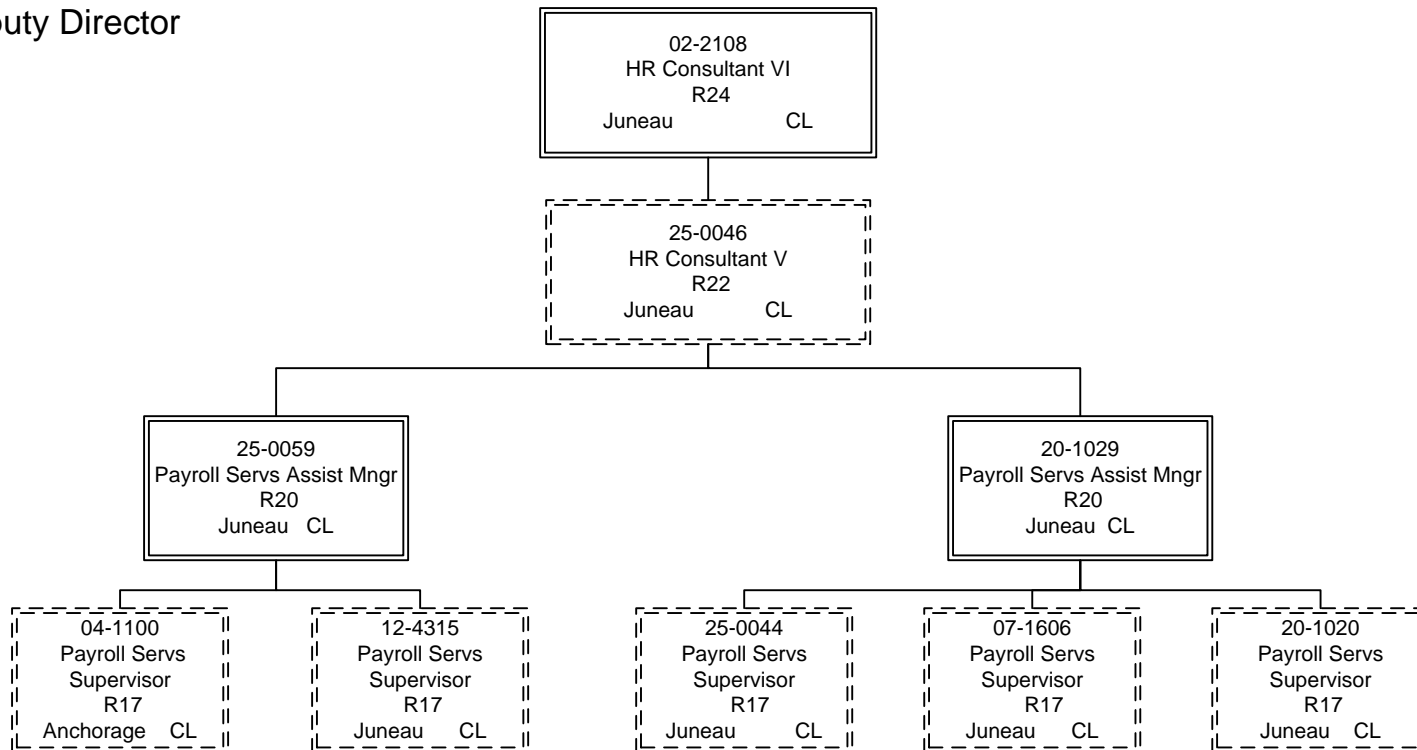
puty Director

02-2108
HR Consultant VI
R24
Juneau CL

25-0046
HR Consultant V
R22
Juneau CL

25-0059
Payroll Servs Assist Mngr
R20
Juneau CL

20-1029
Payroll Servs Assist Mngr
R20
Juneau CL

04-1100
Payroll Servs
Supervisor
R17
Anchorage CL

12-4315
Payroll Servs
Supervisor
R17
Juneau CL

25-0044
Payroll Servs
Supervisor
R17
Juneau CL

07-1606
Payroll Servs
Supervisor
R17
Juneau CL

20-1020
Payroll Servs
Supervisor
R17
Juneau CL